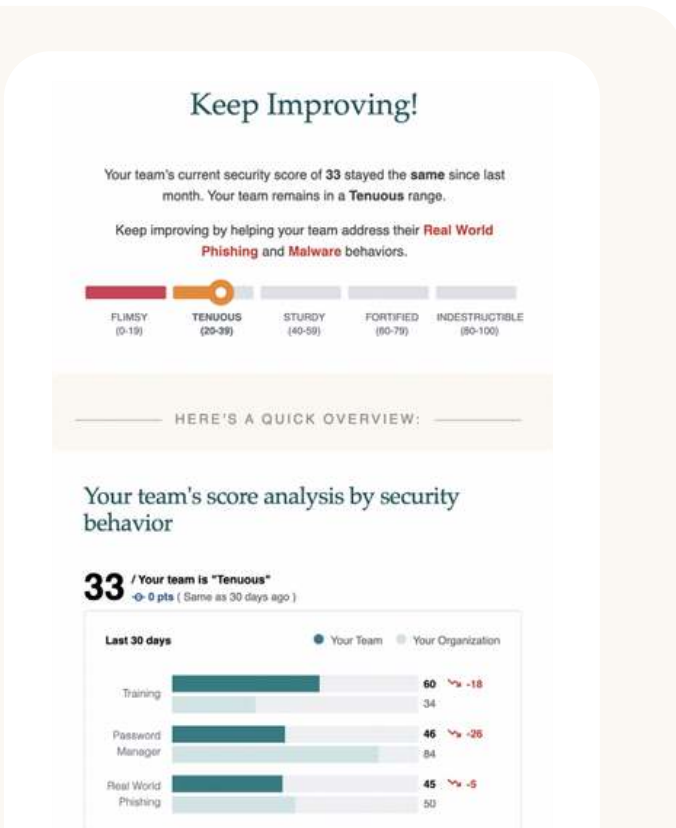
Keep Improving!

Your team's current security score of 33 stayed the same since last month. Your team remains in a Tenuous range.

Keep improving by helping your team address their Real World Phishing and Malware behaviors.

FLIMSY (0-19)
TENUOUS (20-39)
STURDY (40-59)
FORTIFIED (60-79)
INDESTRUCTIBLE (80-100)

HERE'S A QUICK OVERVIEW:

Your team's score analysis by security behavior

33 / Your team is "Tenuous"
0 pts ( Same as 30 days ago )

Last 30 days
Your Team
Your Organization

Training 60 -18
34

Password Manager 46 -26
84

Real World Phishing 45 -5
50